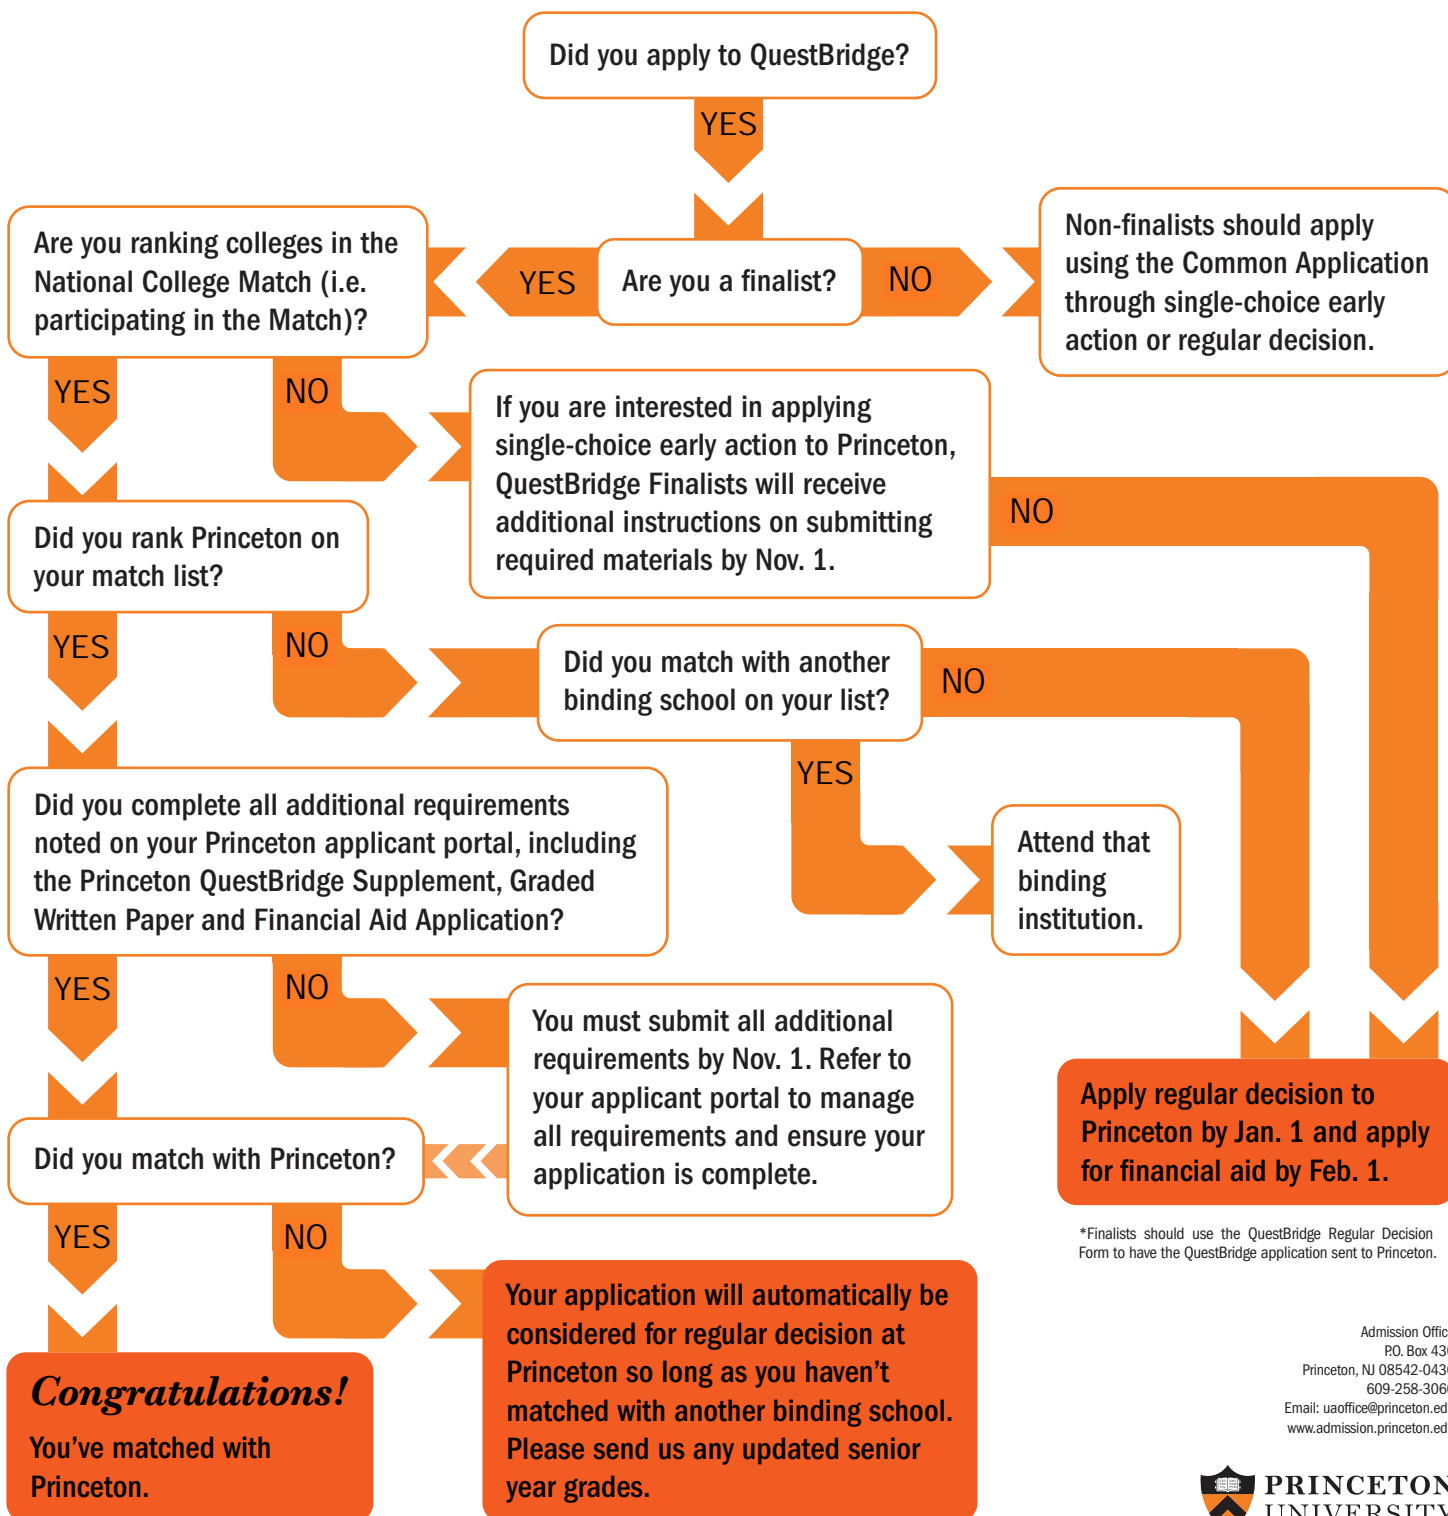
Did you apply to QuestBridge?

YES

Are you ranking colleges in the National College Match (i.e. participating in the Match)?

YES

Are you a finalist?

NO

Non-finalists should apply using the Common Application through single-choice early action or regular decision.

YES

NO

If you are interested in applying single-choice early action to Princeton, QuestBridge Finalists will receive additional instructions on submitting required materials by Nov. 1.

NO

Did you rank Princeton on your match list?

YES

NO

Did you match with another binding school on your list?

NO

YES

Did you complete all additional requirements noted on your Princeton applicant portal, including the Princeton QuestBridge Supplement, Graded Written Paper and Financial Aid Application?

Attend that binding institution.

YES

NO

You must submit all additional requirements by Nov. 1. Refer to your applicant portal to manage all requirements and ensure your application is complete.

Apply regular decision to Princeton by Jan. 1 and apply for financial aid by Feb. 1.

Did you match with Princeton?

*Finalists should use the QuestBridge Regular Decision Form to have the QuestBridge application sent to Princeton.

YES

NO

Congratulations!
You've matched with Princeton.

Your application will automatically be considered for regular decision at Princeton so long as you haven't matched with another binding school. Please send us any updated senior year grades.

Admission Offic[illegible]
P.O. Box 43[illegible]
Princeton, NJ 08542-043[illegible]
609-258-306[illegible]
Email: uaoffice@princeton.ed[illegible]
www.admission.princeton.ed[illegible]

PRINCETON
UNIVERSITY